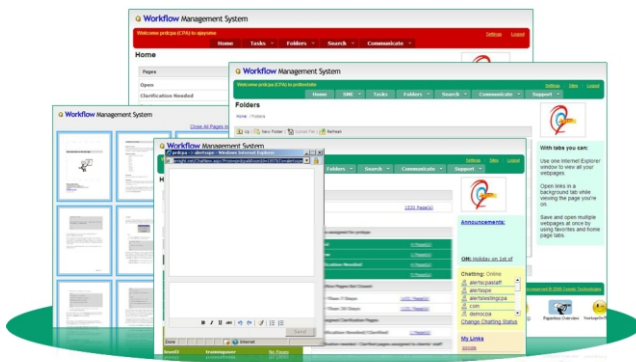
Workflow Management System

Welcome prilcpa (CPA) to apsystem

Settings Logout

Home Tasks Folders Search Communicate

Home

Pages

Open

Clarification Needed

Workflow Management System

Welcome prilcpa (CPA) to pdlientato

Settings Sites Logout

Home OM Tasks Folders Search Communicate Support

Folders

Home > Folders

Up New Folder Upload File Refresh

With tabs you can:

Use one Internet Explorer window to view all your webpages.

Open links in a background tab while viewing the page you're on.

Save and open multiple webpages at once by using favorites and home page tabs.

Workflow Management System

Close All Pages

Workflow Management System

Windows Internet Explorer

Settings Sites Logout

Folders Search Communicate Support

1331 Page(s)

Announcements:

OM: Holiday on 1st of

Clarification Needed

Chatting: Online

alertscpastaff

alertsops

alertstestingcpa

demoicpa

Change Chatting Status

My Links

google

Send

Done

Internet